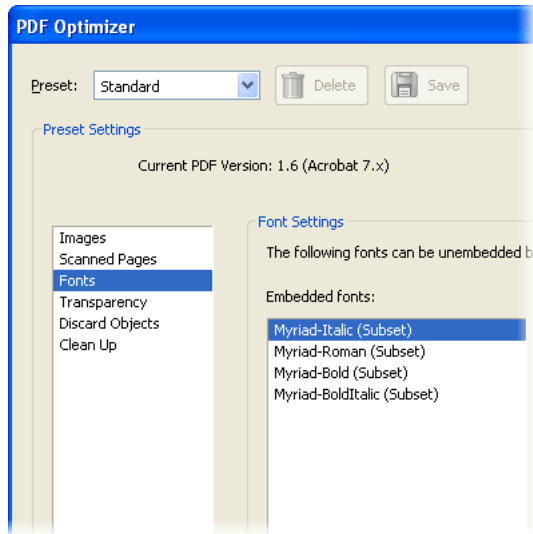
PDF Optimizer

Preset: Standard

Delete

Save

Preset Settings

Current PDF Version: 1.6 (Acrobat 7.x)

Images
Scanned Pages
Fonts
Transparency
Discard Objects
Clean Up

Font Settings

The following fonts can be unembedded b

Embedded fonts:

Myriad-Italic (Subset)
Myriad-Roman (Subset)
Myriad-Bold (Subset)
Myriad-BoldItalic (Subset)